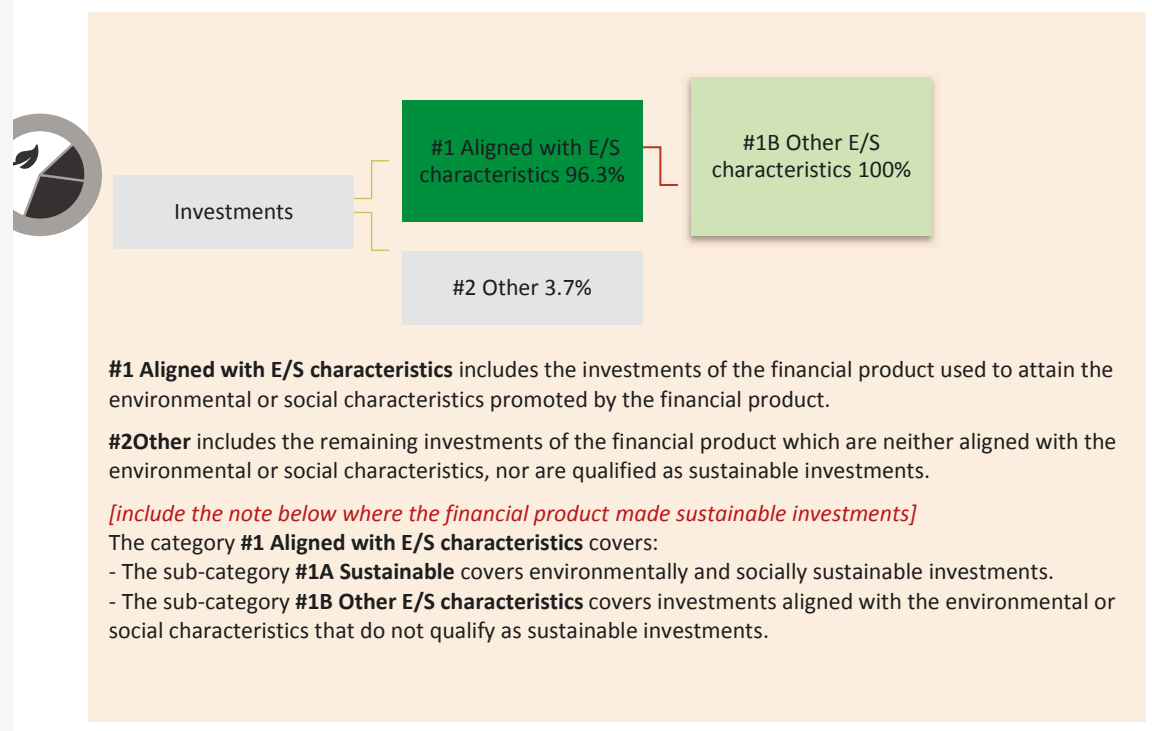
Investments

#1 Aligned with E/S characteristics 96.3%

#1B Other E/S characteristics 100%

#2 Other 3.7%

**#1 Aligned with E/S characteristics** includes the investments of the financial product used to attain the environmental or social characteristics promoted by the financial product.

**#2Other** includes the remaining investments of the financial product which are neither aligned with the environmental or social characteristics, nor are qualified as sustainable investments.

*[include the note below where the financial product made sustainable investments]*
The category **#1 Aligned with E/S characteristics** covers:
- The sub-category **#1A Sustainable** covers environmentally and socially sustainable investments.
- The sub-category **#1B Other E/S characteristics** covers investments aligned with the environmental or social characteristics that do not qualify as sustainable investments.